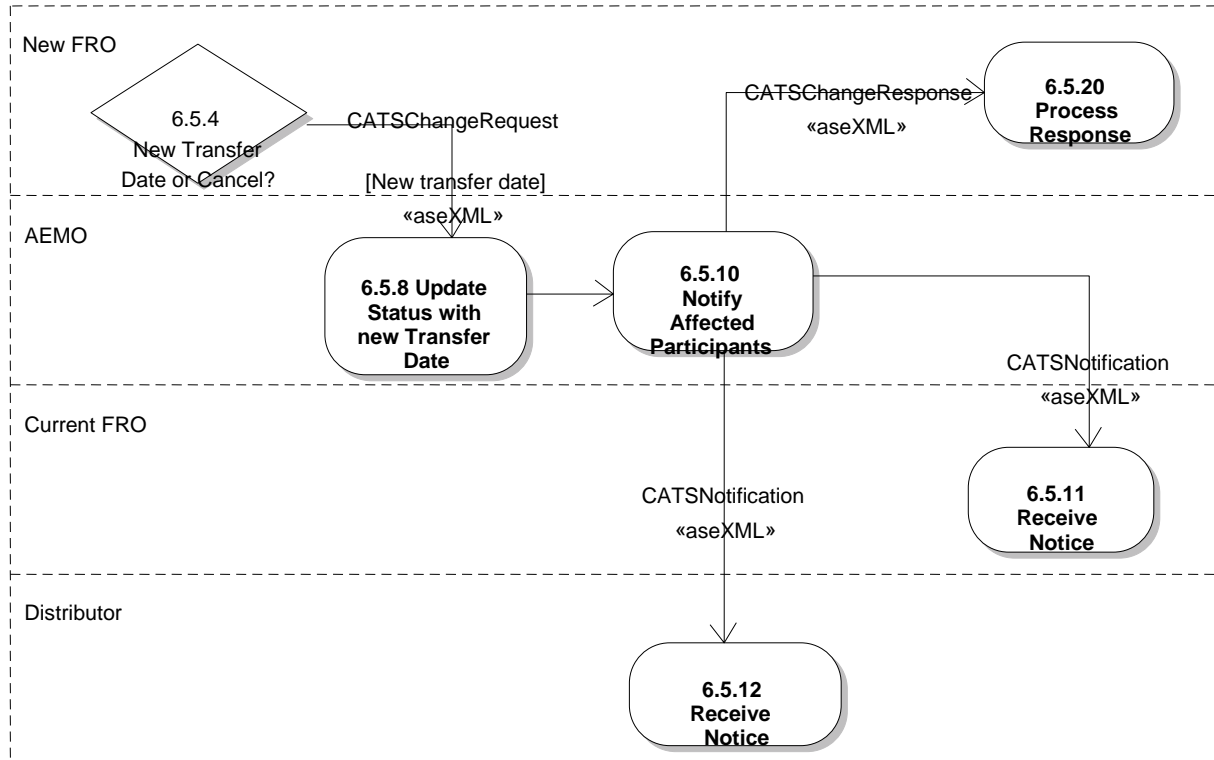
New FRO

6.5.4
New Transfer
Date or Cancel?

CATSChangeRequest

[New transfer date]

«aseXML»

CATSChangeResponse

«aseXML»

6.5.20
Process
Response

AEMO

6.5.8 Update
Status with
new Transfer
Date

6.5.10
Notify
Affected
Participants

CATSNotification

«aseXML»

Current FRO

CATSNotification

«aseXML»

6.5.11
Receive
Notice

Distributor

6.5.12
Receive
Notice